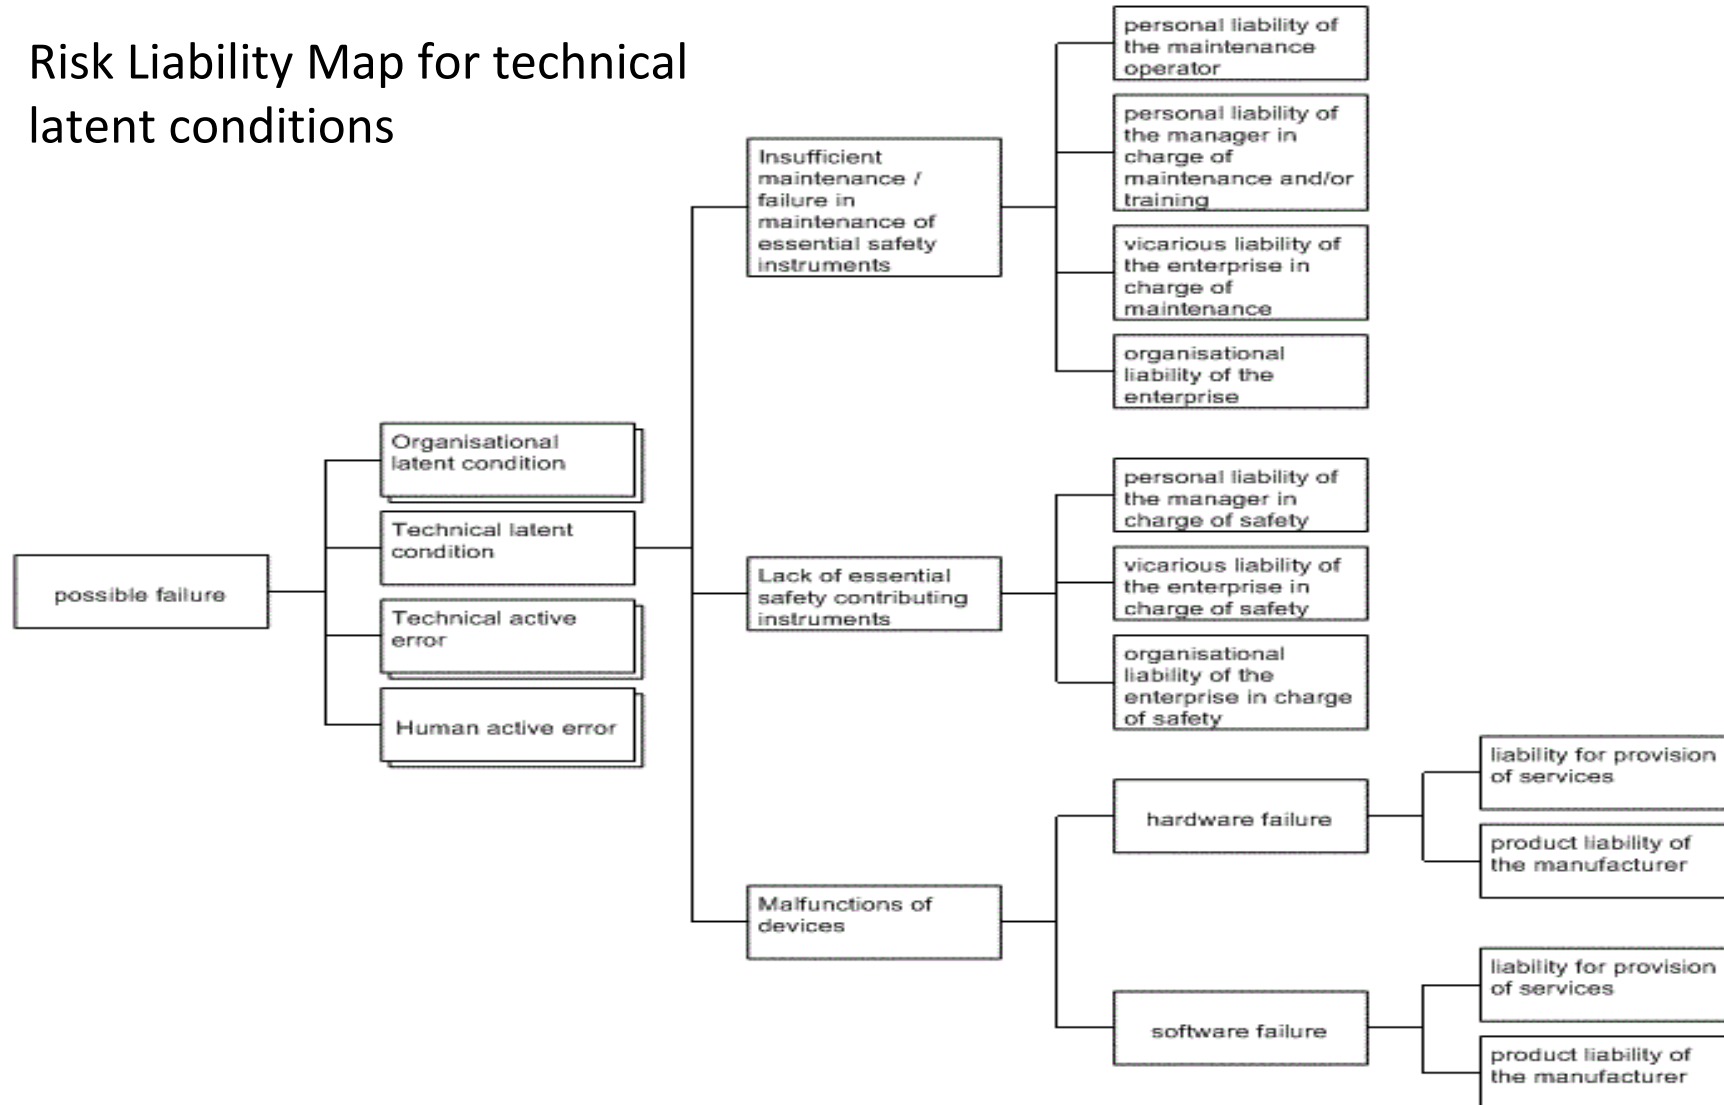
Risk Liability Map for technical latent conditions

possible failure

Organisational latent condition

Technical latent condition

Technical active error

Human active error

Insufficient maintenance / failure in maintenance of essential safety instruments

personal liability of the maintenance operator

personal liability of the manager in charge of maintenance and/or training

vicarious liability of the enterprise in charge of maintenance

organisational liability of the enterprise

Lack of essential safety contributing instruments

personal liability of the manager in charge of safety

vicarious liability of the enterprise in charge of safety

organisational liability of the enterprise in charge of safety

Malfunctions of devices

hardware failure

liability for provision of services

product liability of the manufacturer

software failure

liability for provision of services

product liability of the manufacturer